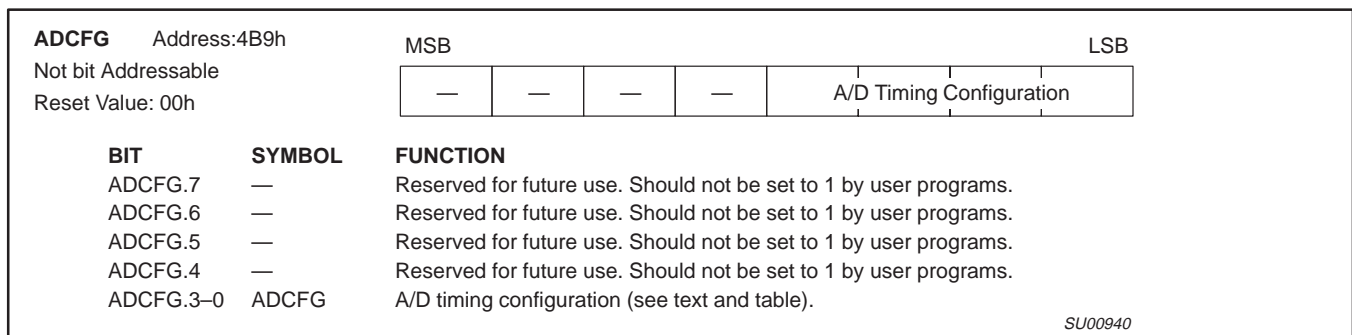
**ADCFG** Address:4B9h
Not bit Addressable
Reset Value: 00h

MSB LSB

| — | — | — | — | A/D Timing Configuration |
|---|---|---|---|---|

| BIT | SYMBOL | FUNCTION |
|---|---|---|
| ADCFG.7 | — | Reserved for future use. Should not be set to 1 by user programs. |
| ADCFG.6 | — | Reserved for future use. Should not be set to 1 by user programs. |
| ADCFG.5 | — | Reserved for future use. Should not be set to 1 by user programs. |
| ADCFG.4 | — | Reserved for future use. Should not be set to 1 by user programs. |
| ADCFG.3–0 | ADCFG | A/D timing configuration (see text and table). |

SU00940